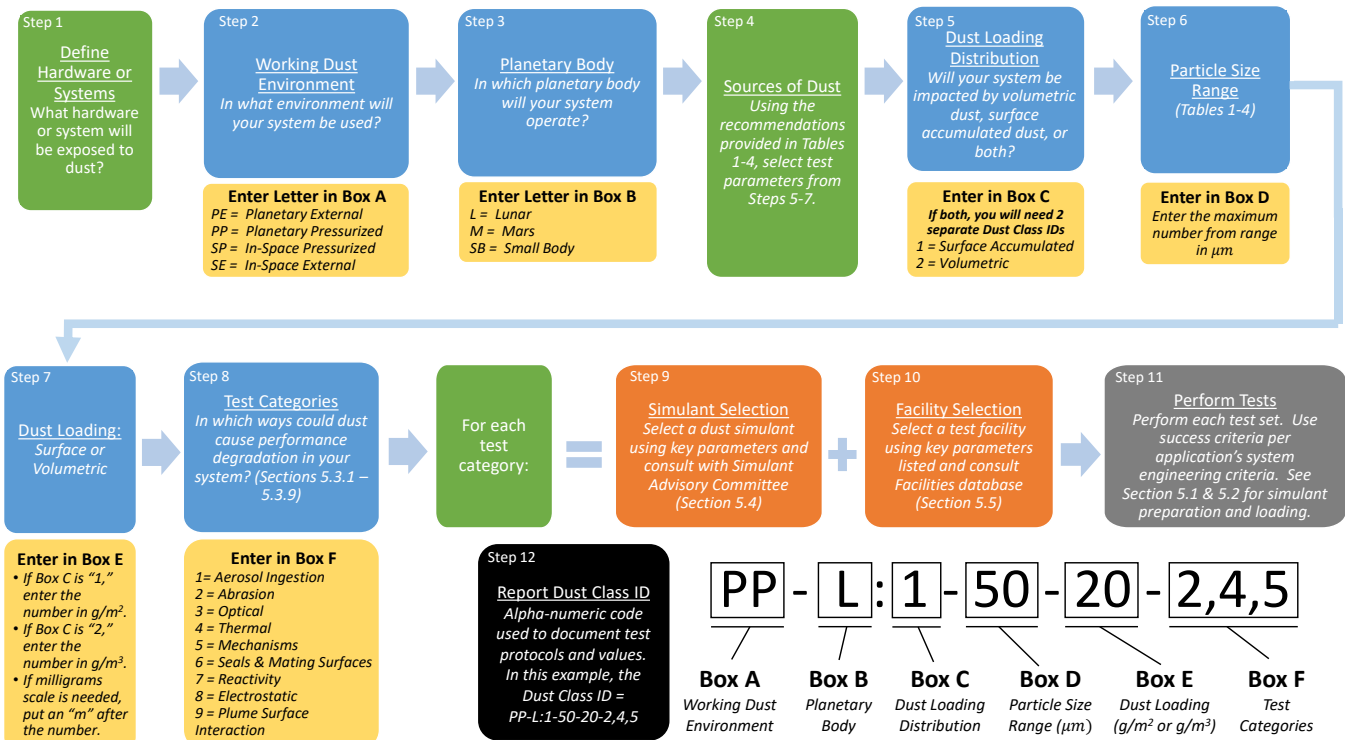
Step 1
Define Hardware or Systems
What hardware or system will be exposed to dust?

Step 2
Working Dust Environment
In what environment will your system be used?

Enter Letter in Box A
PE = Planetary External
PP = Planetary Pressurized
SP = In-Space Pressurized
SE = In-Space External

Step 3
Planetary Body
In which planetary body will your system operate?

Enter Letter in Box B
L = Lunar
M = Mars
SB = Small Body

Step 4
Sources of Dust
Using the recommendations provided in Tables 1-4, select test parameters from Steps 5-7.

Step 5
Dust Loading Distribution
Will your system be impacted by volumetric dust, surface accumulated dust, or both?

Enter in Box C
If both, you will need 2 separate Dust Class IDs
1 = Surface Accumulated
2 = Volumetric

Step 6
Particle Size Range
(Tables 1-4)

Enter in Box D
Enter the maximum number from range in $\mu m$

Step 7
Dust Loading:
Surface or Volumetric

Enter in Box E
• If Box C is "1," enter the number in g/m$^2$.
• If Box C is "2," enter the number in g/m$^3$.
• If milligrams scale is needed, put an "m" after the number.

Step 8
Test Categories
In which ways could dust cause performance degradation in your system? (Sections 5.3.1 – 5.3.9)

Enter in Box F
1= Aerosol Ingestion
2 = Abrasion
3 = Optical
4 = Thermal
5 = Mechanisms
6 = Seals & Mating Surfaces
7 = Reactivity
8 = Electrostatic
9 = Plume Surface Interaction

For each test category:

=

Step 9
Simulant Selection
Select a dust simulant using key parameters and consult with Simulant Advisory Committee (Section 5.4)

+

Step 10
Facility Selection
Select a test facility using key parameters listed and consult Facilities database (Section 5.5)

Step 11
Perform Tests
Perform each test set. Use success criteria per application's system engineering criteria. See Section 5.1 & 5.2 for simulant preparation and loading.

Step 12
Report Dust Class ID
Alpha-numeric code used to document test protocols and values. In this example, the Dust Class ID = PP-L:1-50-20-2,4,5

PP - L : 1 - 50 - 20 - 2,4,5

Box A
Working Dust Environment

Box B
Planetary Body

Box C
Dust Loading Distribution

Box D
Particle Size Range ($\mu m$)

Box E
Dust Loading (g/m$^2$ or g/m$^3$)

Box F
Test Categories